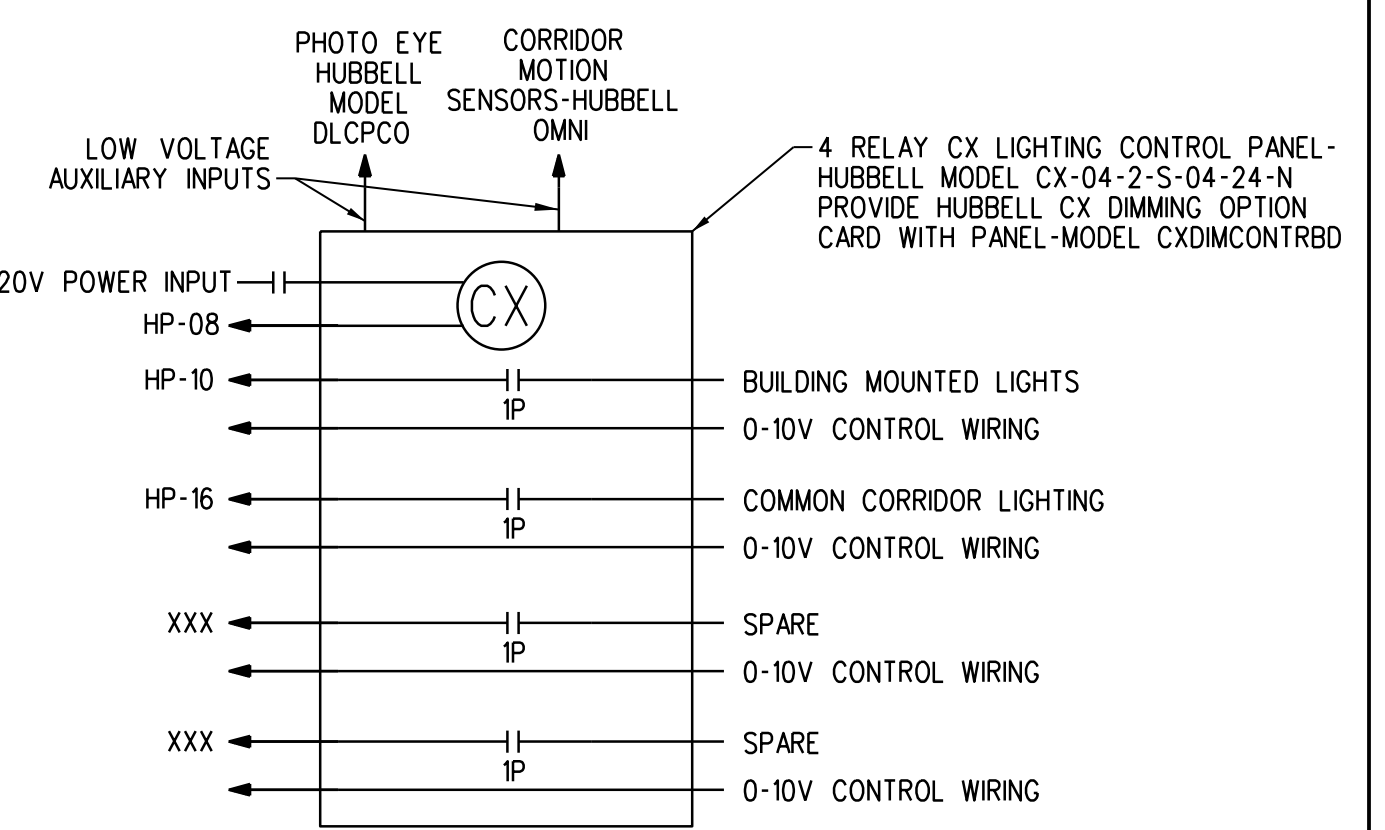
PHOTO EYE HUBBELL MODEL DLCPCO

CORRIDOR MOTION SENSORS-HUBBELL OMNI

LOW VOLTAGE AUXILIARY INPUTS

4 RELAY CX LIGHTING CONTROL PANEL- HUBBELL MODEL CX-04-2-S-04-24-N PROVIDE HUBBELL CX DIMMING OPTION CARD WITH PANEL-MODEL CXDIMCONTRBD

20V POWER INPUT

CX

HP-08

HP-10

1P

BUILDING MOUNTED LIGHTS

0-10V CONTROL WIRING

HP-16

1P

COMMON CORRIDOR LIGHTING

0-10V CONTROL WIRING

XXX

1P

SPARE

0-10V CONTROL WIRING

XXX

1P

SPARE

0-10V CONTROL WIRING